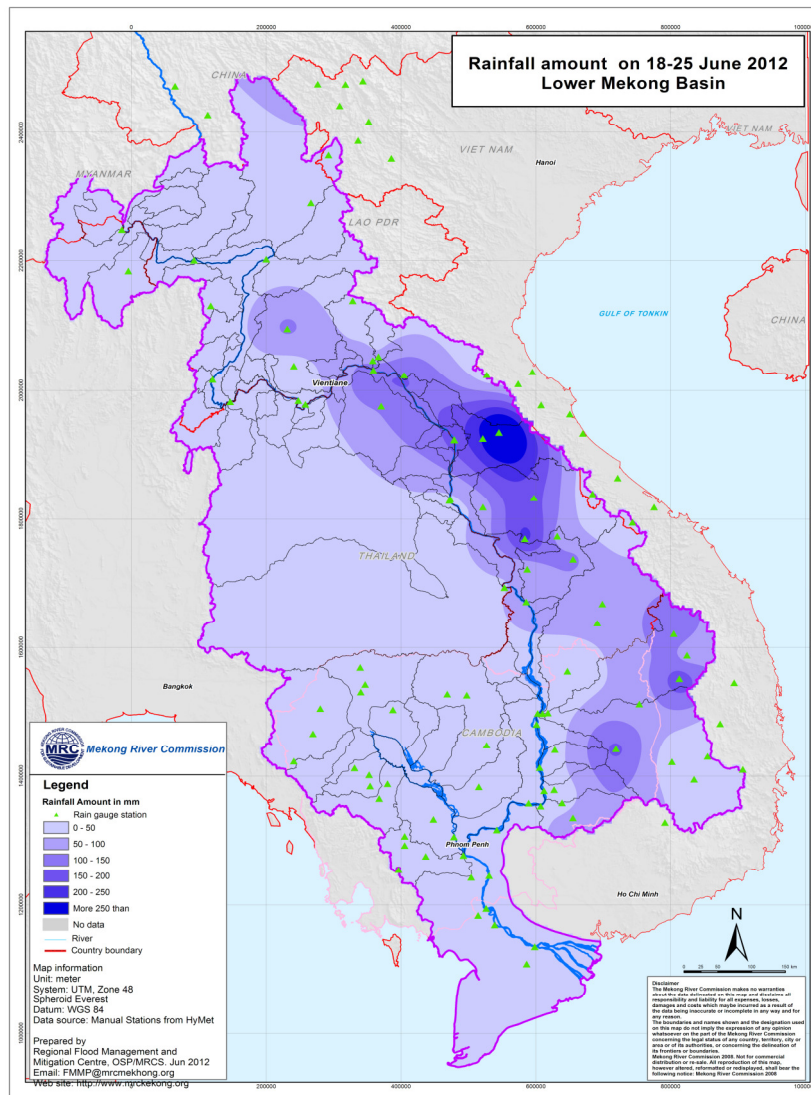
0 200000 400000 600000 800000

Rainfall amount on 18-25 June 2012
Lower Mekong Basin

CHINA
VIET NAM
MYANMAR
VIET NAM
Hanoi
LAO PDR
GULF OF TONKIN
CHINA
Vientiane
THAILAND
Bangkok
CAMBODIA
Phnom Penh
Ho Chi Minh

2400000
2200000
2000000
1800000
1600000
1400000
1200000
1000000

MRC Mekong River Commission

Legend
Rainfall Amount in mm
Rain gauge station
0 - 50
50 - 100
100 - 150
150 - 200
200 - 250
More 250 than
No data
River
Country boundary

Map information
Unit: meter
System: UTM, Zone 48
Spheroid Everest
Datum: WGS 84
Data source: Manual Stations from HyMet

Prepared by
Regional Flood Management and Mitigation Centre, OSP/MRCS. Jun 2012
Email: FMMP@mrcmekhong.org
Web site: http://www.mrcmekong.org

N
0 25 50 100 150 km

Disclaimer
The Mekong River Commission makes no warranties about the data delineated on this map and disclaims all responsibility and liability for all expenses, losses, damages and costs which maybe incurred as a result of the data being inaccurate or incomplete in any way and for any reason.
The boundaries and names shown and the designation used on this map do not imply the expression of any opinion whatsoever on the part of the Mekong River Commission concerning the legal status of any country, territory, city or area or of its authorities, or concerning the delineation of its frontiers or boundaries.
Mekong River Commission 2008. Not for commercial distribution or re-sale. All reproduction of this map, however altered, reformatted or redisplayed, shall bear the following notice: Mekong River Commission 2008